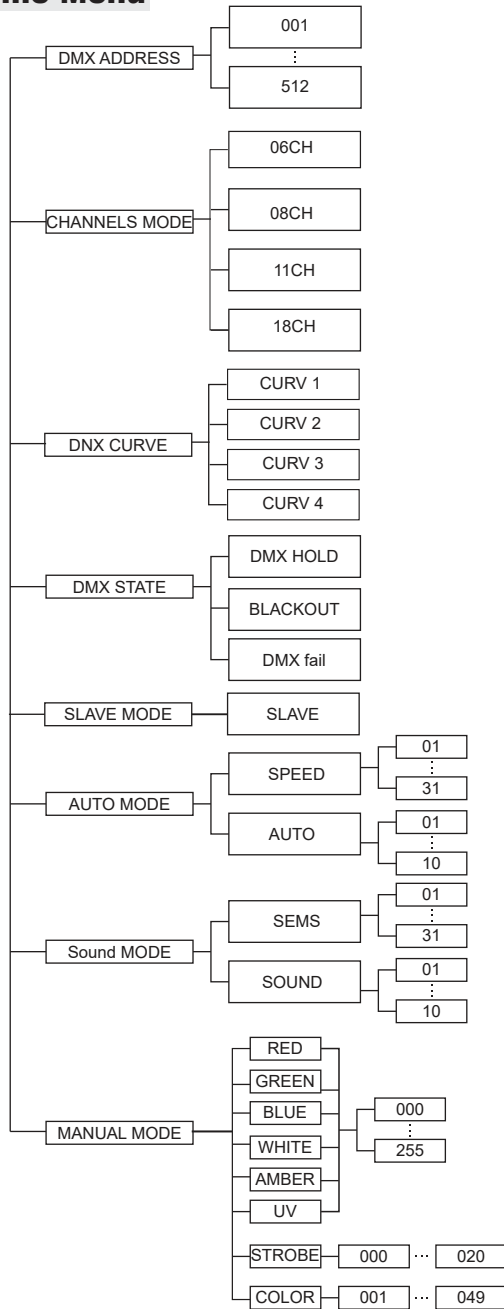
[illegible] Menu

DMX ADDRESS
001
⋮
512

CHANNELS MODE
06CH
08CH
11CH
18CH

DNX CURVE
CURV 1
CURV 2
CURV 3
CURV 4

DMX STATE
DMX HOLD
BLACKOUT
DMX fail

SLAVE MODE
SLAVE

AUTO MODE
SPEED
01
⋮
31
AUTO
01
⋮
10

Sound MODE
SEMS
01
⋮
31
SOUND
01
⋮
10

MANUAL MODE
RED
GREEN
BLUE
WHITE
AMBER
UV
000
⋮
255
STROBE
000 ⋯ 020
COLOR
001 ⋯ 049